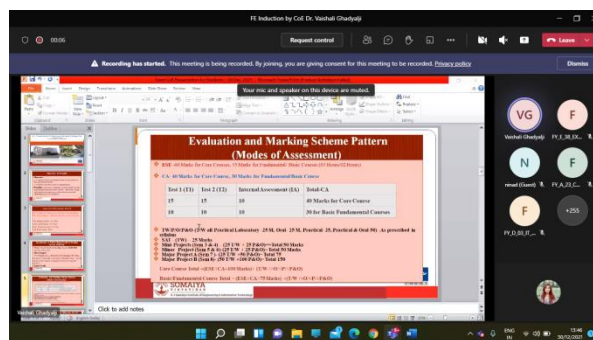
FE Induction by CoE Dr. Vaishali Ghadyalji

00:06

Request control

Leave

Recording has started. This meeting is being recorded. By joining, you are giving consent for this meeting to be recorded. Privacy policy

Dismiss

Your mic and speaker on this device are muted.

Evaluation and Marking Scheme Pattern (Modes of Assessment)

ESE- 60 Marks for Core Course, 70 Marks for Fundamental/ Basic Course (3 Hours/2 Hours)

CA- 40 Marks for Core Course, 30 Marks for Fundamental/Basic Course

| Test 1 (T1) | Test 2 (T2) | Internal Assessment (IA) | Total-CA |
|---|---|---|---|
| 15 | 15 | 10 | 40 Marks for Core Course |
| 10 | 10 | 10 | 30 for Basic Fundamental Courses |

TW/P/O/P&O- (TW all Practical Laboratory 25 M, Oral 25 M, Practical 25, Practical & Oral 50) As prescribed in syllabus
SAT (TW) 25 Marks
Mini Projects (Sem 3 & 4) - (25 T/W + 25 P&O)= Total 50 Marks
Minor Project (Sem 5 & 6) (25 T/W + 25 P&O)= Total 50 Marks
Major Project A (Sem 7) - (25 T/W +50 P&O)= Total 75
Major Project B (Sem 8) - (50 T/W +100 P&O)= Total 150

Core Course Total =(ESE+CA=100 Marks) +T/W +O +P +P&O

Basic/Fundamental Course Total = (ESE+CA=75 Marks) +T/W +O +P +P&O

SOMAIYA VIDYAVIHAR

Click to add notes

Vaishali Ghadyalji

VG
Vaishali Ghadyalji

F
FY_E_38_EX...

N
nimad (Guest)

F
FY_A_23_C...

F
FY_D_03_IT...

+255

ENG IN

13:46
30/12/2021